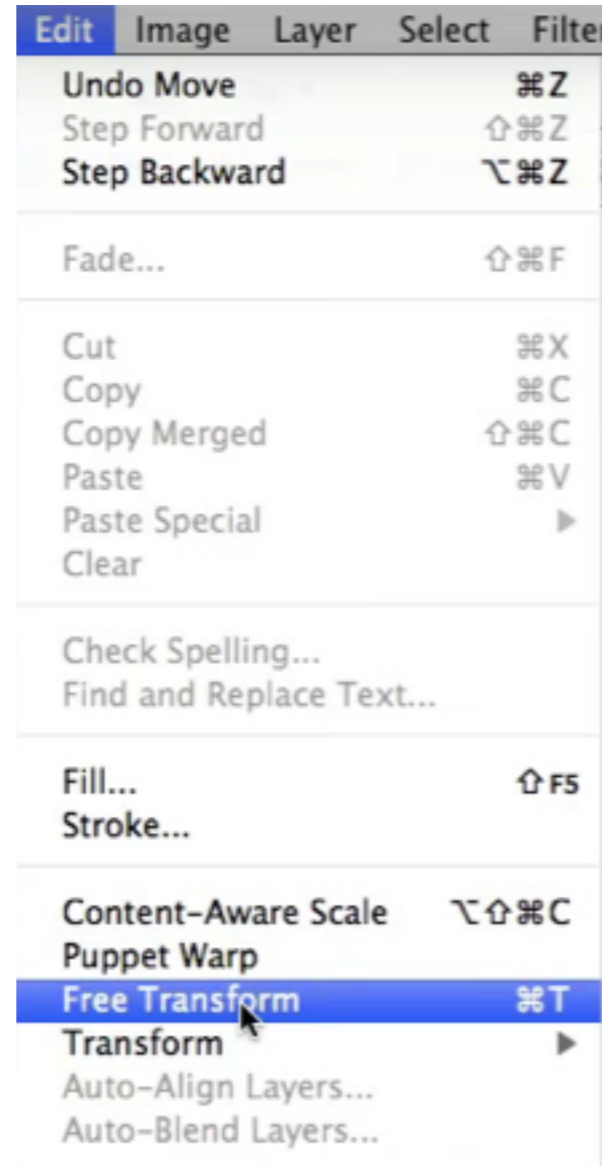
Edit Image Layer Select Filte

Undo Move ⌘Z
Step Forward ⇧⌘Z
Step Backward ⌥⌘Z

Fade... ⇧⌘F

Cut ⌘X
Copy ⌘C
Copy Merged ⇧⌘C
Paste ⌘V
Paste Special ▶
Clear

Check Spelling...
Find and Replace Text...

Fill... ⇧F5
Stroke...

Content-Aware Scale ⌥⇧⌘C
Puppet Warp
Free Transform ⌘T
Transform ▶
Auto-Align Layers...
Auto-Blend Layers...